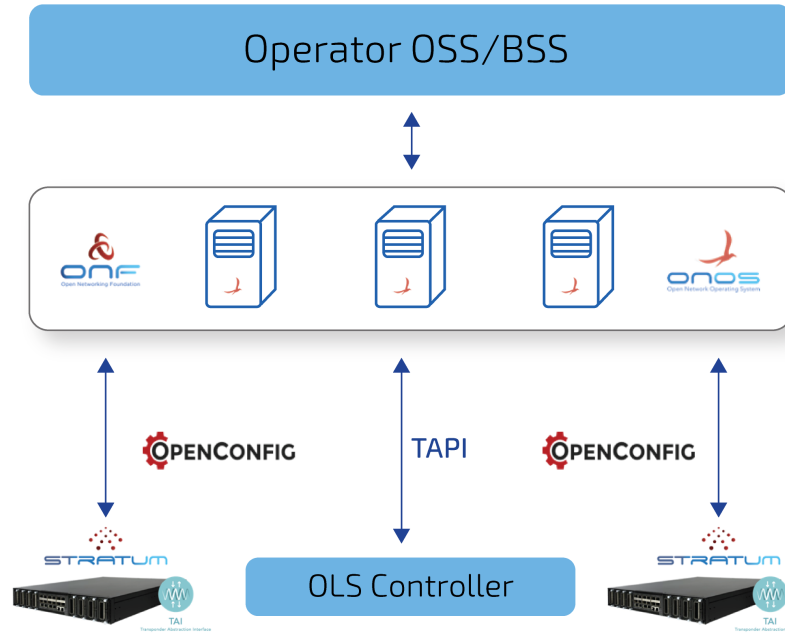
Operator OSS/BSS

ONF
Open Networking Foundation

ONOS
Open Network Operating System

OPENCONFIG

TAPI

OPENCONFIG

STRATUM

TAI
Transponder Abstraction Interface

OLS Controller

STRATUM

TAI
Transponder Abstraction Interface